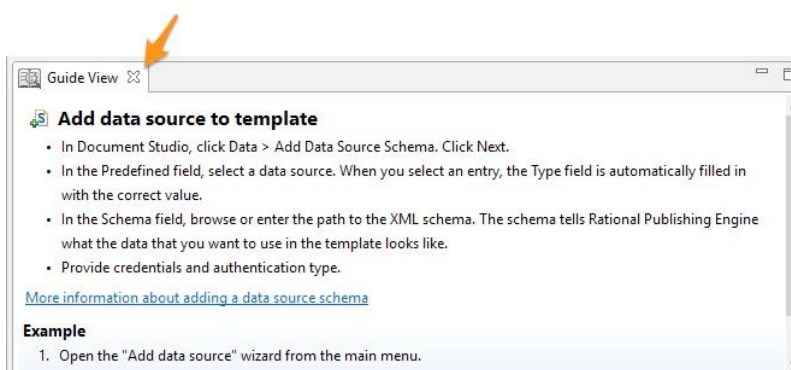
Guide View ☒

Add data source to template

- In Document Studio, click Data > Add Data Source Schema. Click Next.
- In the Predefined field, select a data source. When you select an entry, the Type field is automatically filled in with the correct value.
- In the Schema field, browse or enter the path to the XML schema. The schema tells Rational Publishing Engine what the data that you want to use in the template looks like.
- Provide credentials and authentication type.

More information about adding a data source schema

Example

1. Open the "Add data source" wizard from the main menu.